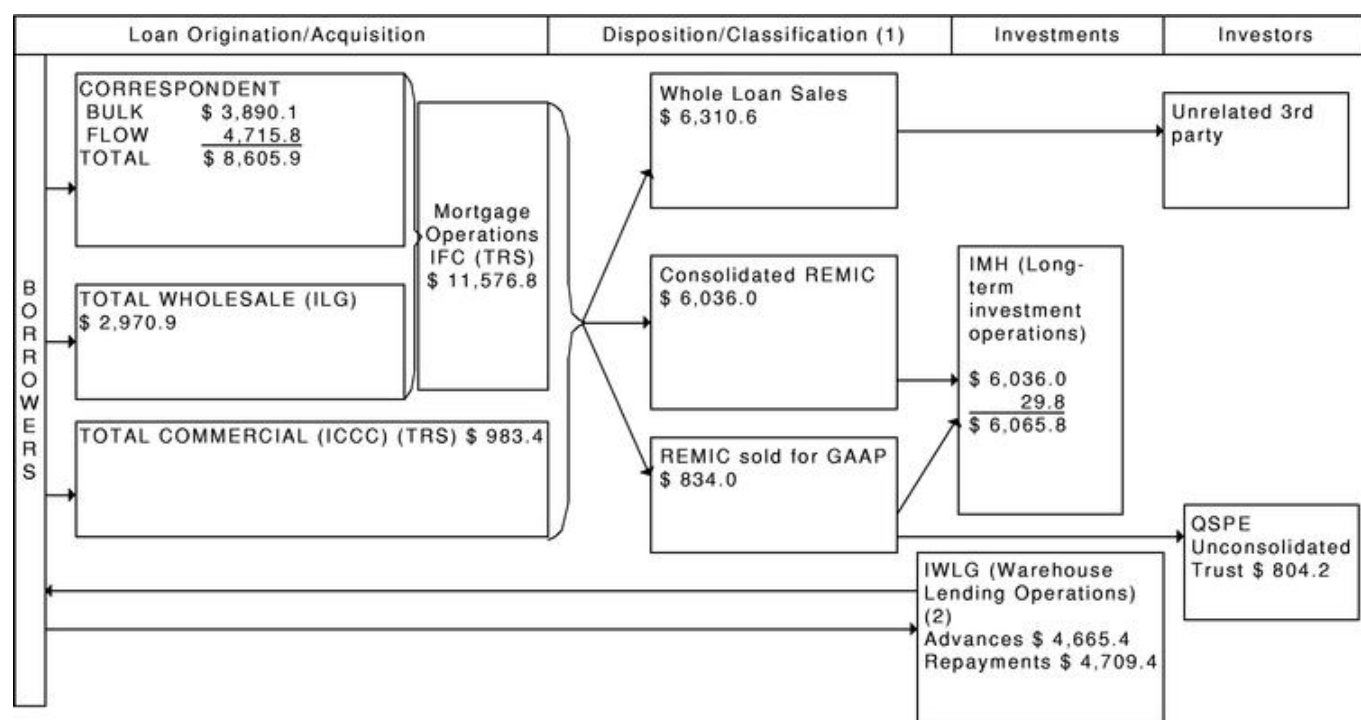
Loan Origination/Acquisition | Disposition/Classification (1) | Investments | Investors

BORROWERS

CORRESPONDENT
BULK $ 3,890.1
FLOW 4,715.8
TOTAL $ 8,605.9

TOTAL WHOLESALE (ILG)
$ 2,970.9

TOTAL COMMERCIAL (ICCC) (TRS) $ 983.4

Mortgage Operations IFC (TRS) $ 11,576.8

Whole Loan Sales
$ 6,310.6

Consolidated REMIC
$ 6,036.0

REMIC sold for GAAP
$ 834.0

IMH (Long-term investment operations)
$ 6,036.0
29.8
$ 6,065.8

Unrelated 3rd party

QSPE Unconsolidated Trust $ 804.2

IWLG (Warehouse Lending Operations) (2)
Advances $ 4,665.4
Repayments $ 4,709.4